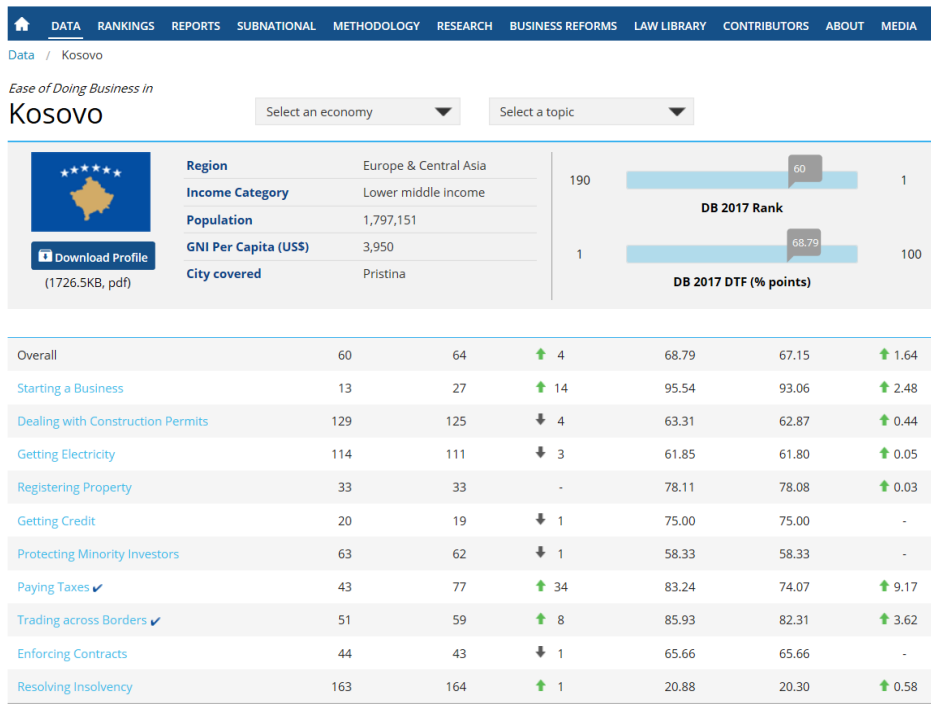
DATA RANKINGS REPORTS SUBNATIONAL METHODOLOGY RESEARCH BUSINESS REFORMS LAW LIBRARY CONTRIBUTORS ABOUT MEDIA

Data / Kosovo

Ease of Doing Business in
Kosovo

Select an economy
Select a topic

Download Profile
(1726.5KB, pdf)

| | |
|---|---|
| Region | Europe & Central Asia |
| Income Category | Lower middle income |
| Population | 1,797,151 |
| GNI Per Capita (US$) | 3,950 |
| City covered | Pristina |

190 60 1
DB 2017 Rank

1 68.79 100
DB 2017 DTF (% points)

| | | | | | | |
|---|---|---|---|---|---|---|
| Overall | 60 | 64 | 4 | 68.79 | 67.15 | 1.64 |
| Starting a Business | 13 | 27 | 14 | 95.54 | 93.06 | 2.48 |
| Dealing with Construction Permits | 129 | 125 | 4 | 63.31 | 62.87 | 0.44 |
| Getting Electricity | 114 | 111 | 3 | 61.85 | 61.80 | 0.05 |
| Registering Property | 33 | 33 | - | 78.11 | 78.08 | 0.03 |
| Getting Credit | 20 | 19 | 1 | 75.00 | 75.00 | - |
| Protecting Minority Investors | 63 | 62 | 1 | 58.33 | 58.33 | - |
| Paying Taxes ✔ | 43 | 77 | 34 | 83.24 | 74.07 | 9.17 |
| Trading across Borders ✔ | 51 | 59 | 8 | 85.93 | 82.31 | 3.62 |
| Enforcing Contracts | 44 | 43 | 1 | 65.66 | 65.66 | - |
| Resolving Insolvency | 163 | 164 | 1 | 20.88 | 20.30 | 0.58 |